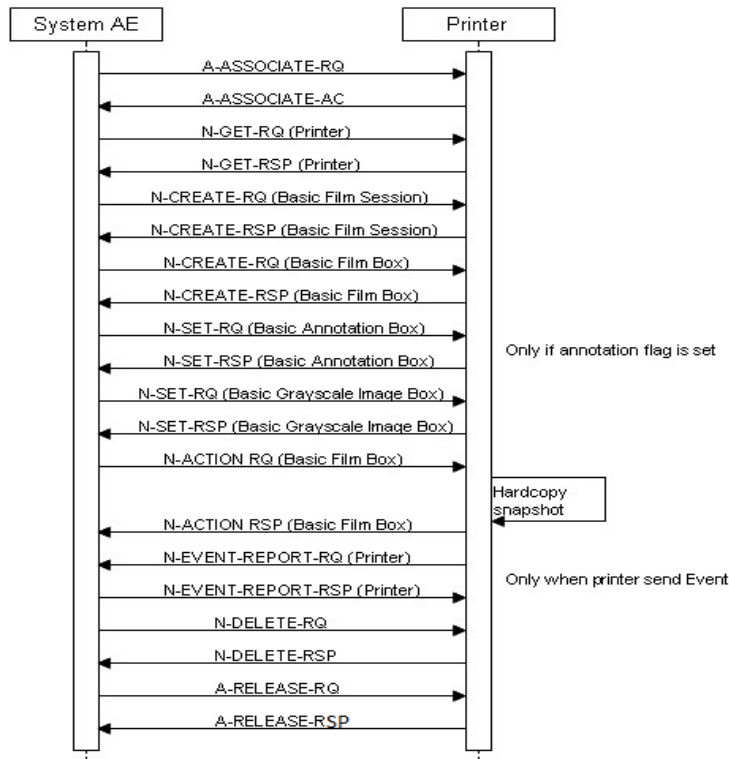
System AE

Printer

A-ASSOCIATE-RQ

A-ASSOCIATE-AC

N-GET-RQ (Printer)

N-GET-RSP (Printer)

N-CREATE-RQ (Basic Film Session)

N-CREATE-RSP (Basic Film Session)

N-CREATE-RQ (Basic Film Box)

N-CREATE-RSP (Basic Film Box)

N-SET-RQ (Basic Annotation Box)

N-SET-RSP (Basic Annotation Box)

Only if annotation flag is set

N-SET-RQ (Basic Grayscale Image Box)

N-SET-RSP (Basic Grayscale Image Box)

N-ACTION RQ (Basic Film Box)

Hardcopy snapshot

N-ACTION RSP (Basic Film Box)

N-EVENT-REPORT-RQ (Printer)

N-EVENT-REPORT-RSP (Printer)

Only when printer send Event

N-DELETE-RQ

N-DELETE-RSP

A-RELEASE-RQ

A-RELEASE-RSP